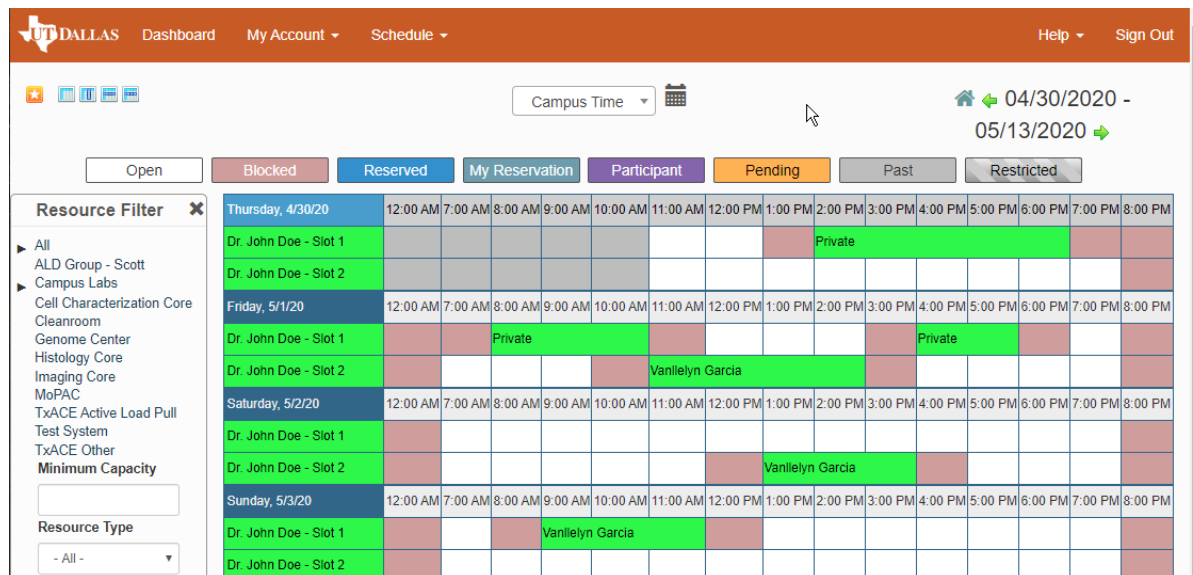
UT DALLAS Dashboard My Account ▾ Schedule ▾ Help ▾ Sign Out

Campus Time

04/30/2020 - 05/13/2020

Open | Blocked | Reserved | My Reservation | Participant | Pending | Past | Restricted

Resource Filter

All
ALD Group - Scott
Campus Labs
Cell Characterization Core
Cleanroom
Genome Center
Histology Core
Imaging Core
MoPAC
TxACE Active Load Pull
Test System
TxACE Other

Minimum Capacity

Resource Type

- All -

| Thursday, 4/30/20 | 12:00 AM | 7:00 AM | 8:00 AM | 9:00 AM | 10:00 AM | 11:00 AM | 12:00 PM | 1:00 PM | 2:00 PM | 3:00 PM | 4:00 PM | 5:00 PM | 6:00 PM | 7:00 PM | 8:00 PM |
|---|---|---|---|---|---|---|---|---|---|---|---|---|---|---|---|
| Dr. John Doe - Slot 1 | | | | | | | | | Private | | | | | | |
| Dr. John Doe - Slot 2 | | | | | | | | | | | | | | | |
| Friday, 5/1/20 | 12:00 AM | 7:00 AM | 8:00 AM | 9:00 AM | 10:00 AM | 11:00 AM | 12:00 PM | 1:00 PM | 2:00 PM | 3:00 PM | 4:00 PM | 5:00 PM | 6:00 PM | 7:00 PM | 8:00 PM |
| Dr. John Doe - Slot 1 | | | Private | | | | | | | | Private | | | | |
| Dr. John Doe - Slot 2 | | | | | | Vanllelyn Garcia | | | | | | | | | |
| Saturday, 5/2/20 | 12:00 AM | 7:00 AM | 8:00 AM | 9:00 AM | 10:00 AM | 11:00 AM | 12:00 PM | 1:00 PM | 2:00 PM | 3:00 PM | 4:00 PM | 5:00 PM | 6:00 PM | 7:00 PM | 8:00 PM |
| Dr. John Doe - Slot 1 | | | | | | | | | | | | | | | |
| Dr. John Doe - Slot 2 | | | | | | | | Vanllelyn Garcia | | | | | | | |
| Sunday, 5/3/20 | 12:00 AM | 7:00 AM | 8:00 AM | 9:00 AM | 10:00 AM | 11:00 AM | 12:00 PM | 1:00 PM | 2:00 PM | 3:00 PM | 4:00 PM | 5:00 PM | 6:00 PM | 7:00 PM | 8:00 PM |
| Dr. John Doe - Slot 1 | | | | Vanllelyn Garcia | | | | | | | | | | | |
| Dr. John Doe - Slot 2 | | | | | | | | | | | | | | | |